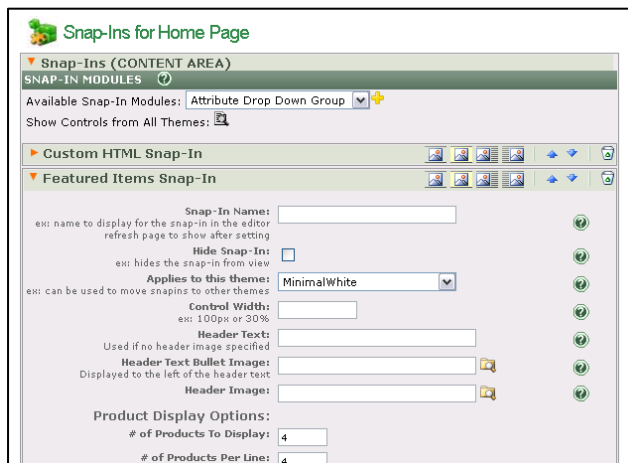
Snap-Ins for Home Page

▼ Snap-Ins (CONTENT AREA)

SNAP-IN MODULES

Available Snap-In Modules: Attribute Drop Down Group

Show Controls from All Themes:

▶ Custom HTML Snap-In

▼ Featured Items Snap-In

Snap-In Name:
ex: name to display for the snap-in in the editor
refresh page to show after setting

Hide Snap-In:
ex: hides the snap-in from view

Applies to this theme:
ex: can be used to move snapins to other themes
MinimalWhite

Control Width:
ex: 100px or 30%

Header Text:
Used if no header image specified

Header Text Bullet Image:
Displayed to the left of the header text

Header Image:

Product Display Options:

# of Products To Display: 4

# of Products Per Line: 4